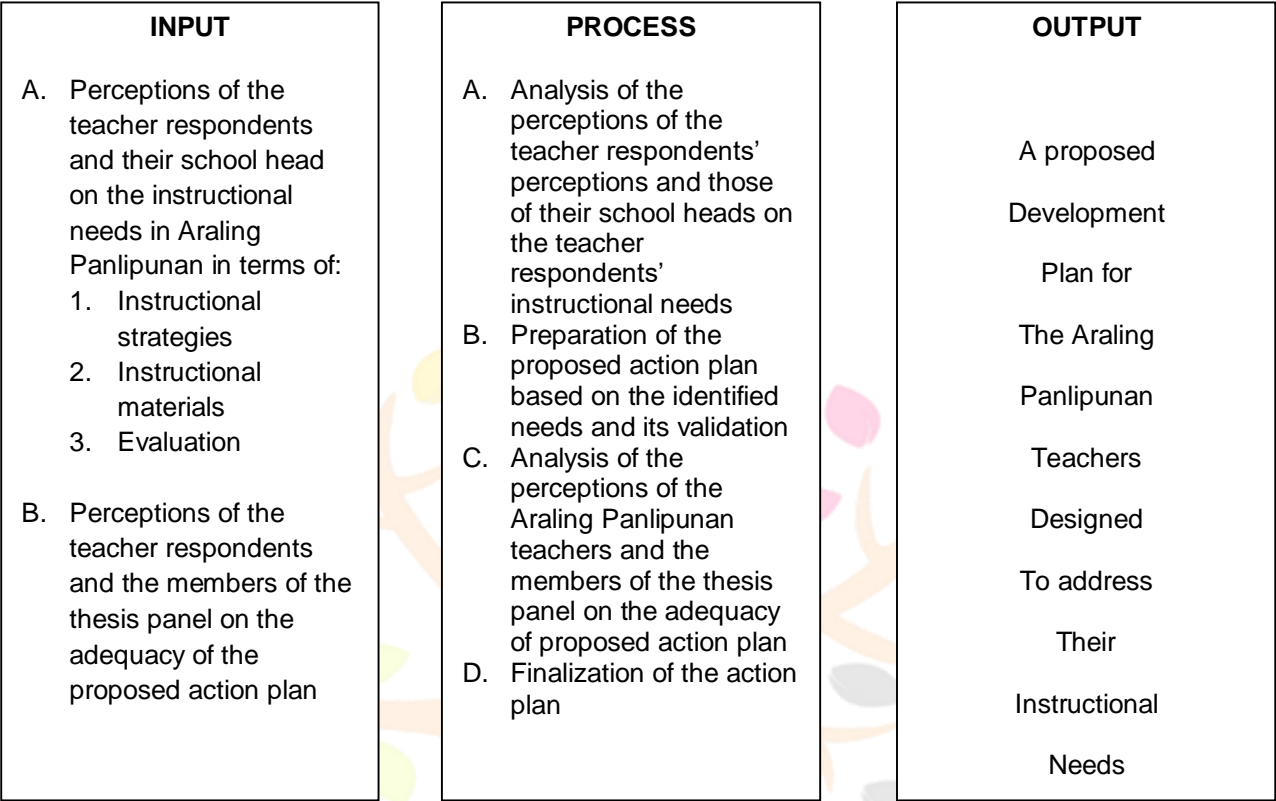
INPUT

A. Perceptions of the teacher respondents and their school head on the instructional needs in Araling Panlipunan in terms of:
1. Instructional strategies
2. Instructional materials
3. Evaluation

B. Perceptions of the teacher respondents and the members of the thesis panel on the adequacy of the proposed action plan

PROCESS

A. Analysis of the perceptions of the teacher respondents' perceptions and those of their school heads on the teacher respondents' instructional needs
B. Preparation of the proposed action plan based on the identified needs and its validation
C. Analysis of the perceptions of the Araling Panlipunan teachers and the members of the thesis panel on the adequacy of proposed action plan
D. Finalization of the action plan

OUTPUT

A proposed

Development

Plan for

The Araling

Panlipunan

Teachers

Designed

To address

Their

Instructional

Needs